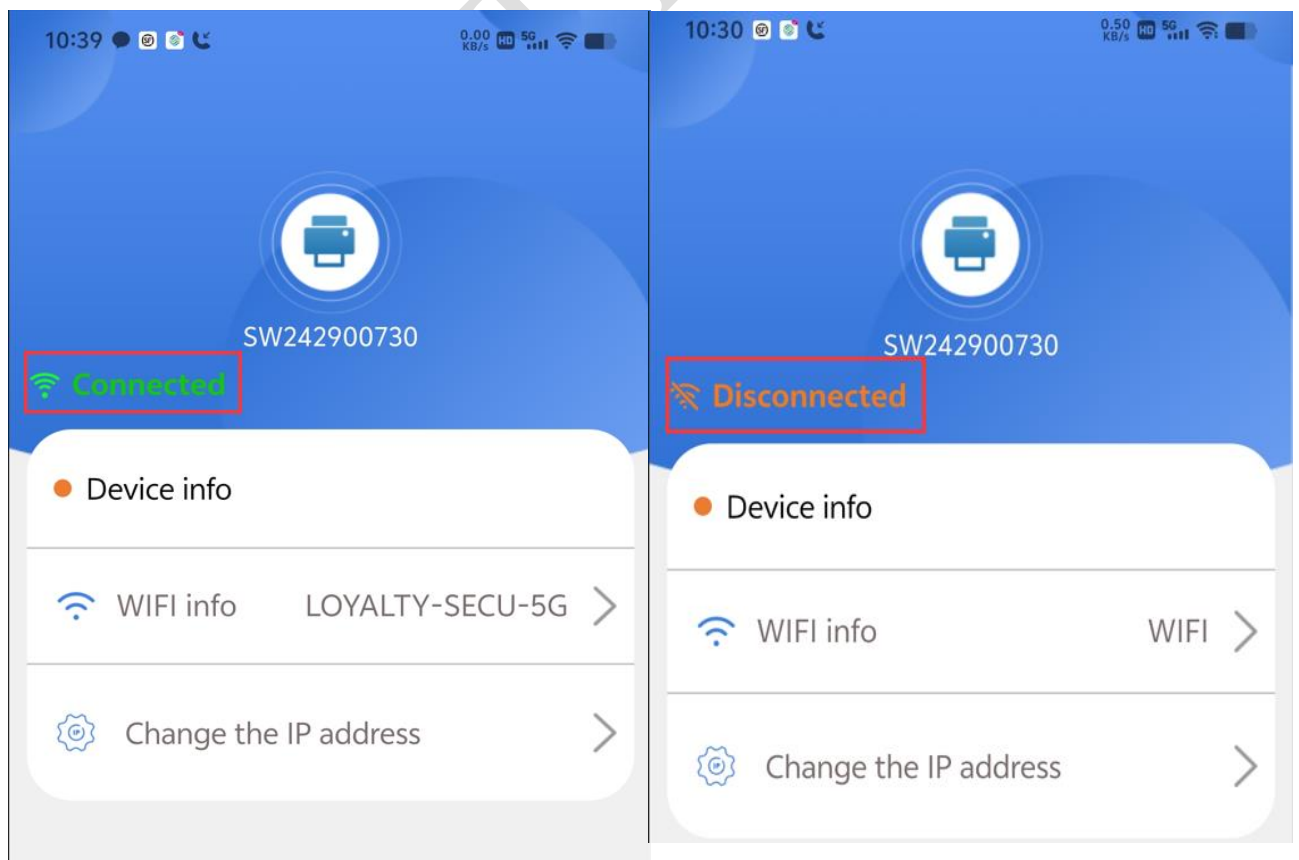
10:39 0.00 KB/s HD 5G

SW242900730

Connected

Device info

WIFI info LOYALTY-SECU-5G

Change the IP address

10:30 0.50 KB/s HD 5G

SW242900730

Disconnected

Device info

WIFI info WIFI

Change the IP address